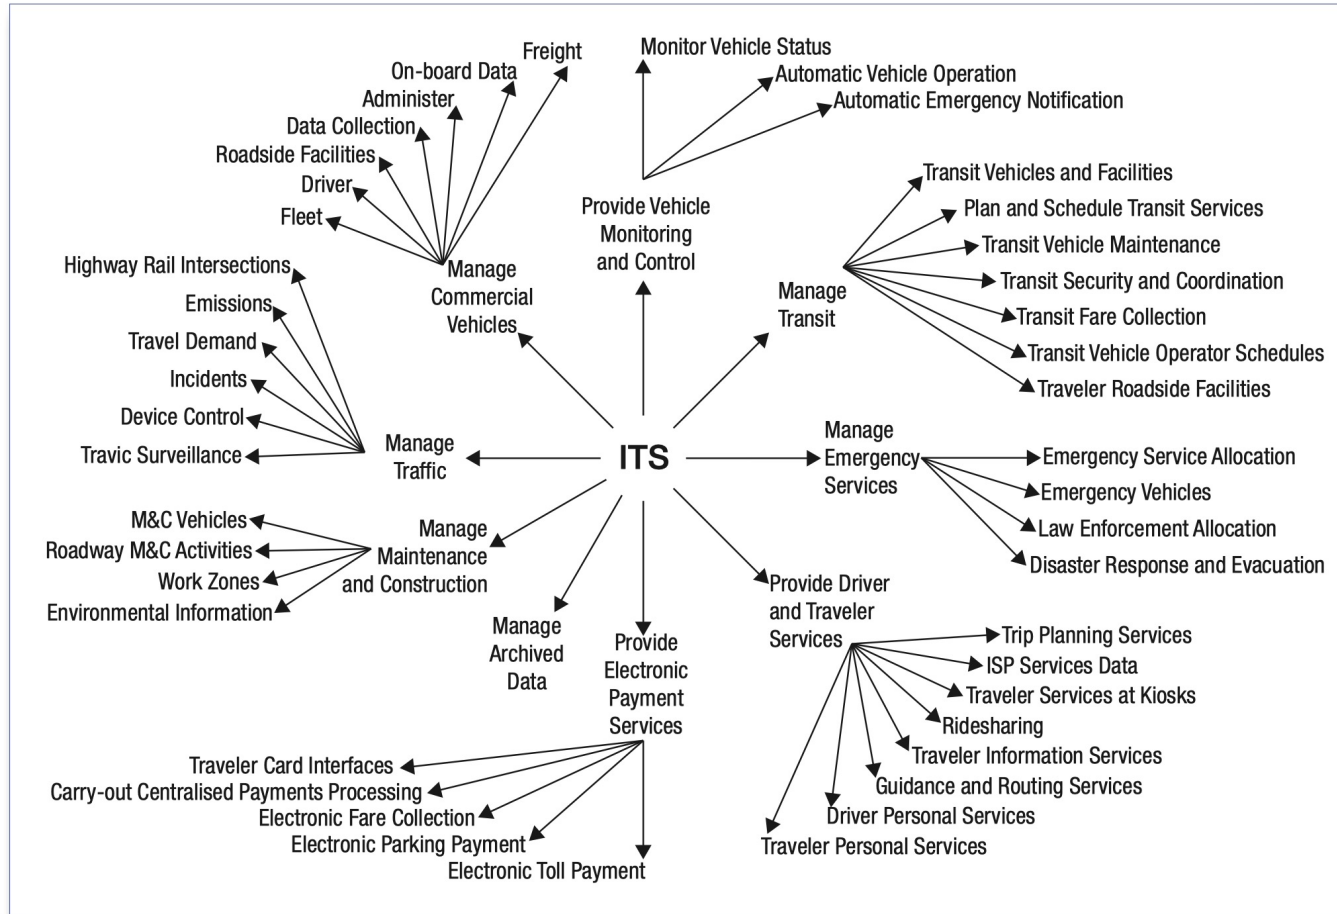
ITS

Manage Commercial Vehicles
Freight
On-board Data
Administer
Data Collection
Roadside Facilities
Driver
Fleet

Provide Vehicle Monitoring and Control
Monitor Vehicle Status
Automatic Vehicle Operation
Automatic Emergency Notification

Manage Transit
Transit Vehicles and Facilities
Plan and Schedule Transit Services
Transit Vehicle Maintenance
Transit Security and Coordination
Transit Fare Collection
Transit Vehicle Operator Schedules
Traveler Roadside Facilities

Manage Traffic
Highway Rail Intersections
Emissions
Travel Demand
Incidents
Device Control
Travic Surveillance

Manage Emergency Services
Emergency Service Allocation
Emergency Vehicles
Law Enforcement Allocation
Disaster Response and Evacuation

Manage Maintenance and Construction
M&C Vehicles
Roadway M&C Activities
Work Zones
Environmental Information

Manage Archived Data

Provide Electronic Payment Services
Traveler Card Interfaces
Carry-out Centralised Payments Processing
Electronic Fare Collection
Electronic Parking Payment
Electronic Toll Payment

Provide Driver and Traveler Services
Trip Planning Services
ISP Services Data
Traveler Services at Kiosks
Ridesharing
Traveler Information Services
Guidance and Routing Services
Driver Personal Services
Traveler Personal Services